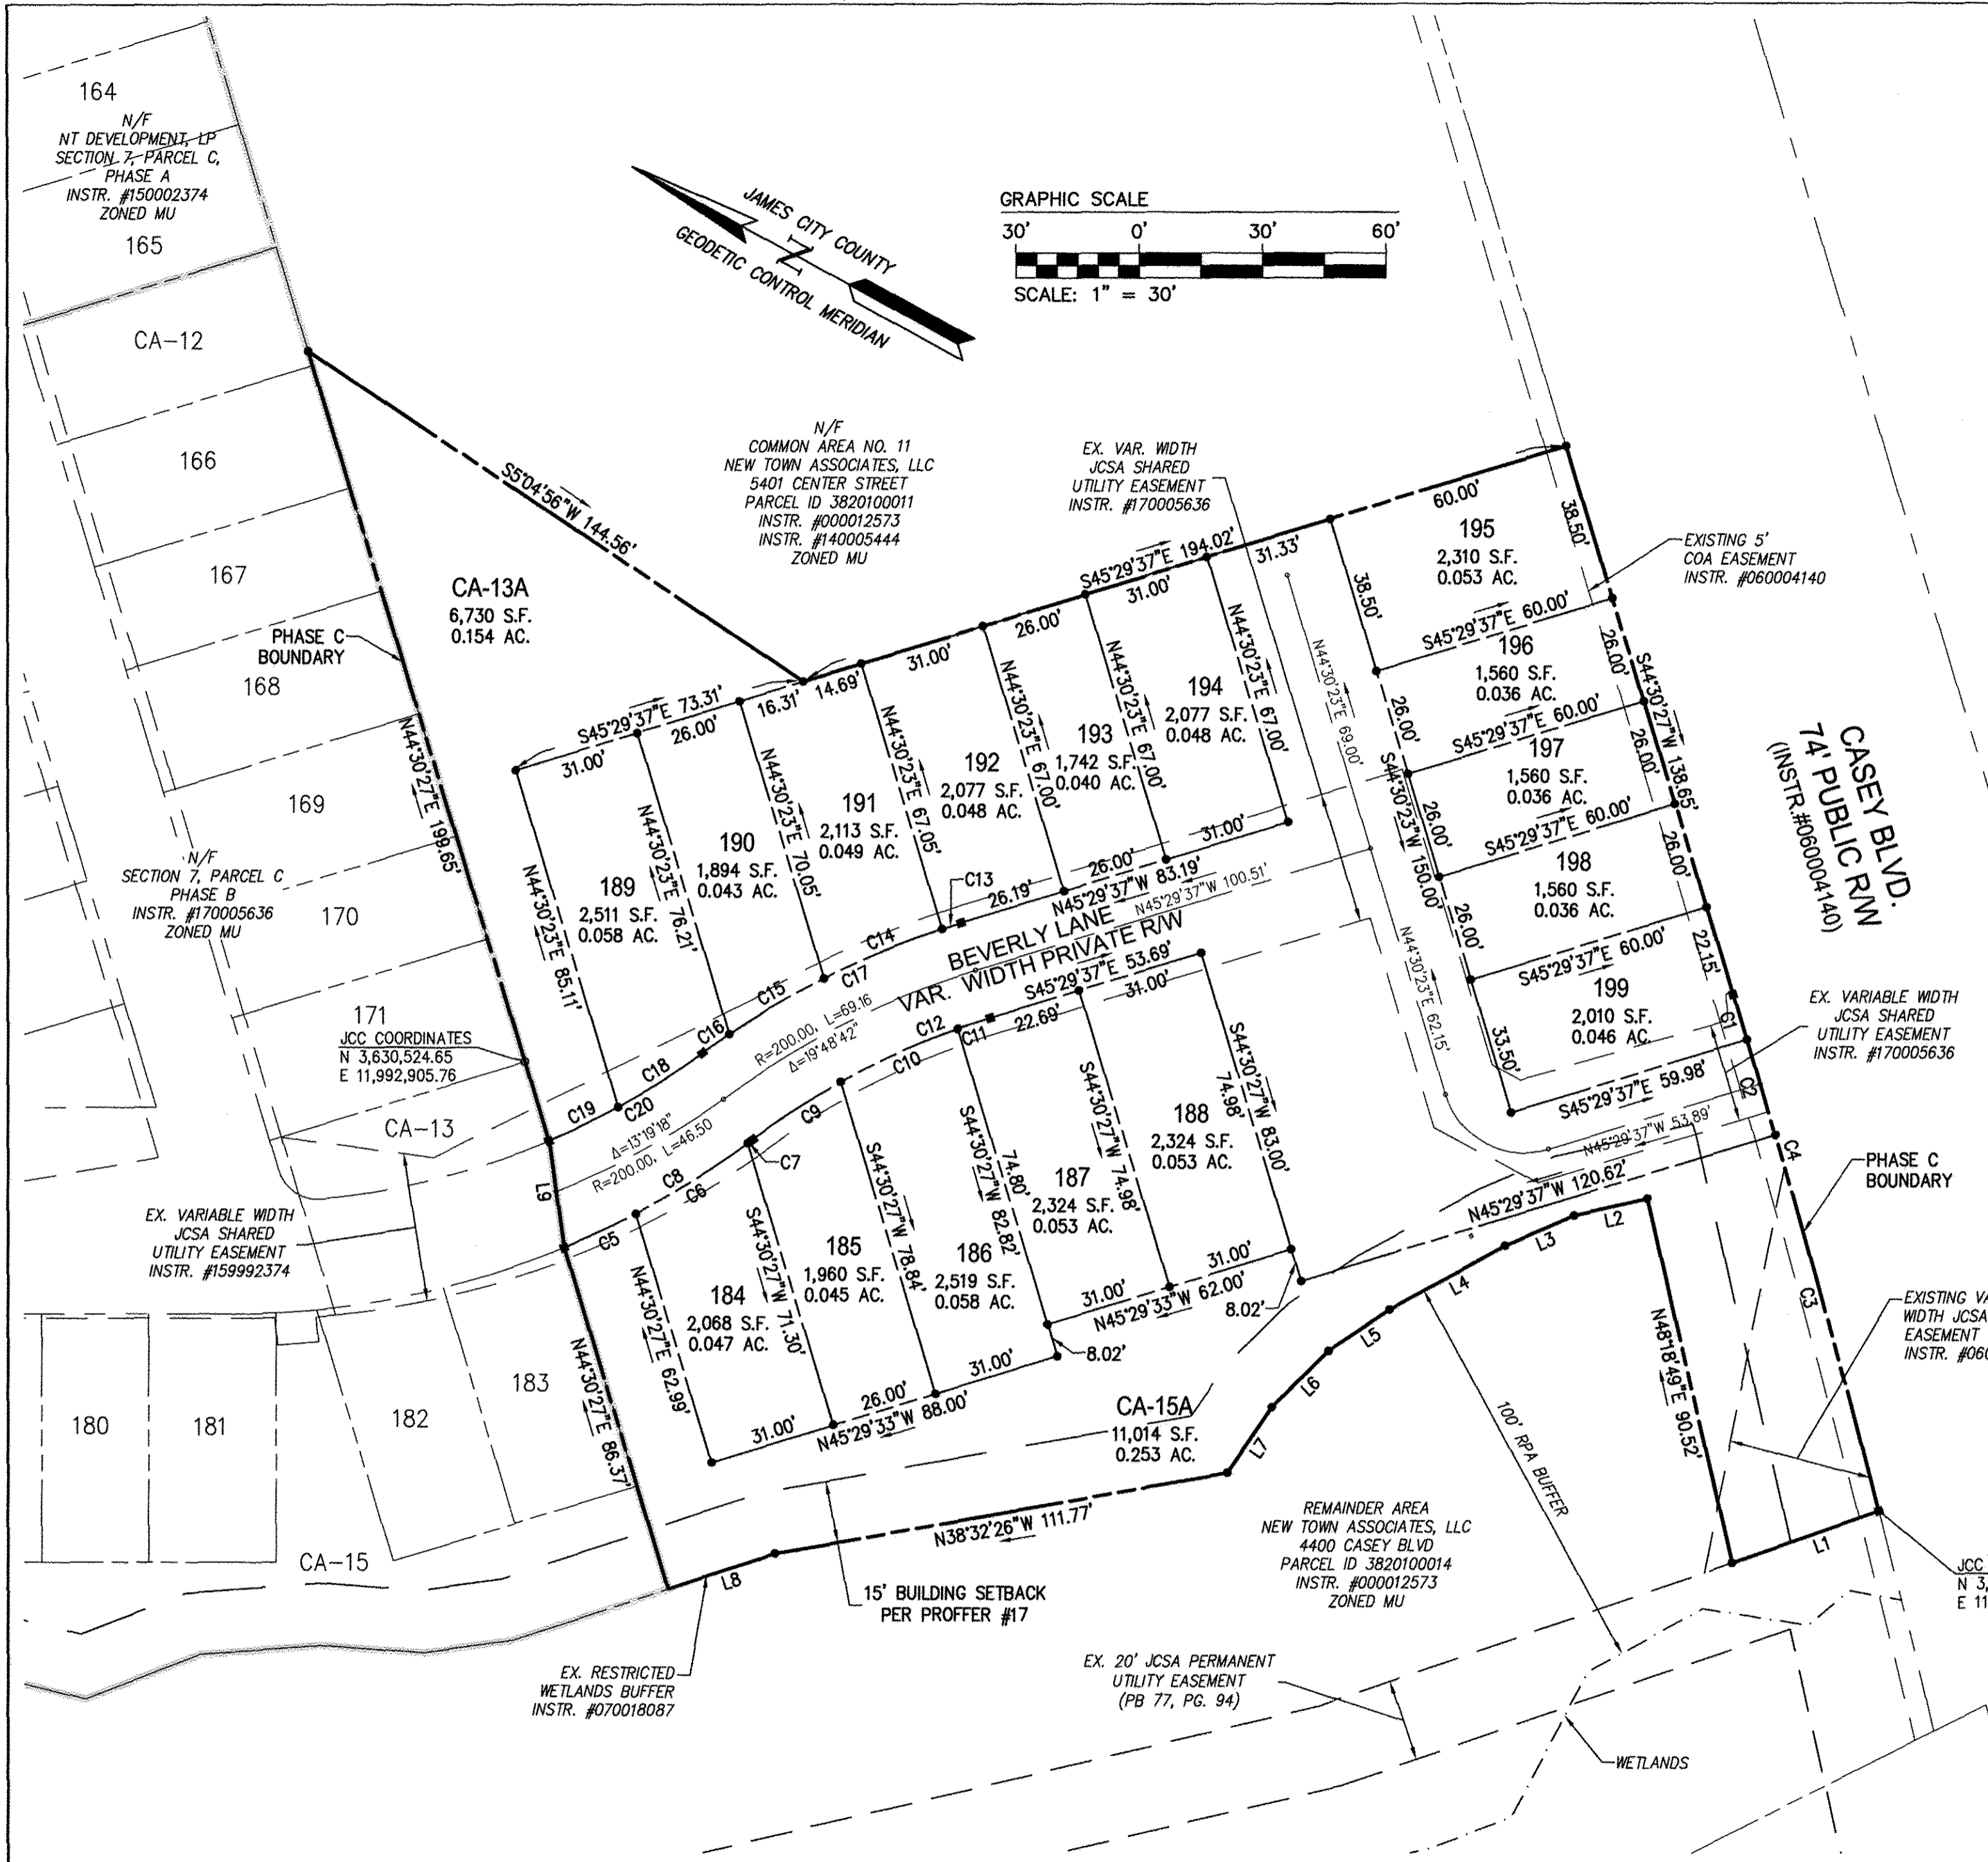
164
N/F
NT DEVELOPMENT, LP
SECTION 7, PARCEL C,
PHASE A
INSTR. #150002374
ZONED MU

165

CA-12

166

167

168

169

170

171

JAMES CITY COUNTY
GEODETIC CONTROL MERIDIAN

GRAPHIC SCALE
30' 0' 30' 60'
SCALE: 1" = 30'

N/F
COMMON AREA NO. 11
NEW TOWN ASSOCIATES, LLC
5401 CENTER STREET
PARCEL ID 3820100011
INSTR. #000012573
INSTR. #140005444
ZONED MU

EX. VAR. WIDTH
JCSA SHARED
UTILITY EASEMENT
INSTR. #170005636

EXISTING 5'
COA EASEMENT
INSTR. #060004140

S5°04'56"W 144.56'

CA-13A
6,730 S.F.
0.154 AC.

PHASE C
BOUNDARY

N44°30'27"E 199.65'

N/F
SECTION 7, PARCEL C
PHASE B
INSTR. #170005636
ZONED MU

JCC COORDINATES
N 3,630,524.65
E 11,992,905.76

CA-13

S45°29'37"E 194.02'
S45°29'37"E 73.31'
31.00' 26.00' 16.31' 14.69' 31.00' 26.00' 31.00' 31.33' 60.00' 38.50' 38.50'

189
2,511 S.F.
0.058 AC.
N44°30'23"E 85.11'

190
1,894 S.F.
0.043 AC.
N44°30'23"E 76.21'

191
2,113 S.F.
0.049 AC.
N44°30'23"E 70.05'

192
2,077 S.F.
0.048 AC.
N44°30'23"E 67.05'

193
1,742 S.F.
0.040 AC.
N44°30'23"E 67.00'

194
2,077 S.F.
0.048 AC.
N44°30'23"E 67.00'
N44°30'23"E 67.00'

195
2,310 S.F.
0.053 AC.

196
1,560 S.F.
0.036 AC.
S45°29'37"E 60.00'

197
1,560 S.F.
0.036 AC.
S45°29'37"E 60.00'

198
1,560 S.F.
0.036 AC.
S45°29'37"E 60.00'

199
2,010 S.F.
0.046 AC.
S45°29'37"E 60.00'
S45°29'37"E 59.98'

26.00' 26.00' 26.00' 26.00' 26.00' 26.00' 22.15' 33.50'
S44°30'27"W 138.65'
S44°30'23"W 150.00'
N44°30'23"E 69.00'
N44°30'23"E 62.15'

CASEY BLVD.
74' PUBLIC R/W
(INSTR.#060004140)

C13
26.19'
26.00'
31.00'
N45°29'37"W 83.19'
N45°29'37"W 100.51'

BEVERLY LANE
VAR. WIDTH PRIVATE R/W

C14 C15 C16 C17 C18 C19 C20
R=200.00, L=69.16
Δ=19°48'42"
Δ=13°19'18"
R=200.00, L=46.50

S45°29'37"E 53.69'
31.00'
22.69'
C12 C11 C10 C9 C8 C7 C6 C5
L9

EX. VARIABLE WIDTH
JCSA SHARED
UTILITY EASEMENT
INSTR. #170005636

C1 C2 C3 C4
N45°29'37"W 53.89'
N45°29'37"W 120.62'

PHASE C
BOUNDARY

188
2,324 S.F.
0.053 AC.
S44°30'27"W 83.00'
74.98'

187
2,324 S.F.
0.053 AC.
S44°30'27"W 74.98'
74.80'

186
2,519 S.F.
0.058 AC.
S44°30'27"W 82.82'

185
1,960 S.F.
0.045 AC.
S44°30'27"W 78.84'

184
2,068 S.F.
0.047 AC.
S44°30'27"W 71.30'
N44°30'27"E 62.99'

31.00'
31.00'
N45°29'33"W 62.00'
8.02'
8.02'
31.00'
26.00'
31.00'
N45°29'33"W 88.00'

EX. VARIABLE WIDTH
JCSA SHARED
UTILITY EASEMENT
INSTR. #159992374

180
181
182
183

N44°30'27"E 86.37'

CA-15A
11,014 S.F.
0.253 AC.

L1 L2 L3 L4 L5 L6 L7 L8

N48°18'49"E 90.52'

EXISTING V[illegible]
WIDTH JCSA
EASEMENT
INSTR. #06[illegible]

100' RPA BUFFER

REMAINDER AREA
NEW TOWN ASSOCIATES, LLC
4400 CASEY BLVD
PARCEL ID 3820100014
INSTR. #000012573
ZONED MU

JCC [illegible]
N 3,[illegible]
E 11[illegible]

CA-15

N38°32'26"W 111.77'

15' BUILDING SETBACK
PER PROFFER #17

EX. RESTRICTED
WETLANDS BUFFER
INSTR. #070018087

EX. 20' JCSA PERMANENT
UTILITY EASEMENT
(PB 77, PG. 94)

WETLANDS